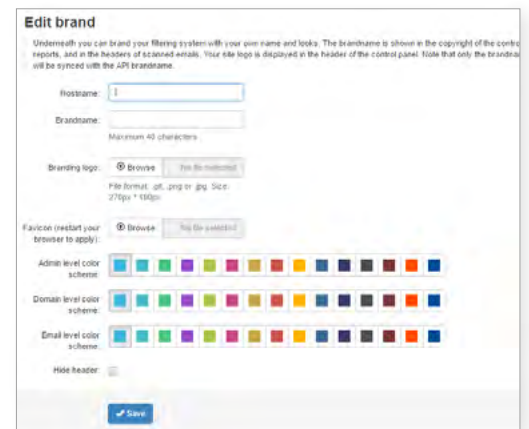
Edit brand

Underneath you can brand your filtering system with your own name and looks. The brandname is shown in the copyright of the control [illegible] reports, and in the headers of scanned emails. Your site logo is displayed in the header of the control panel. Note that only the brandna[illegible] will be synced with the API brandname.

Hostname:

Brandname:

Maximum 40 characters

Branding logo: Browse No file selected

File format: .gif, .png or .jpg. Size: 270px * 180px

Favicon (restart your browser to apply): Browse No file selected

Admin level color scheme:

Domain level color scheme:

Email level color scheme:

Hide header:

Save